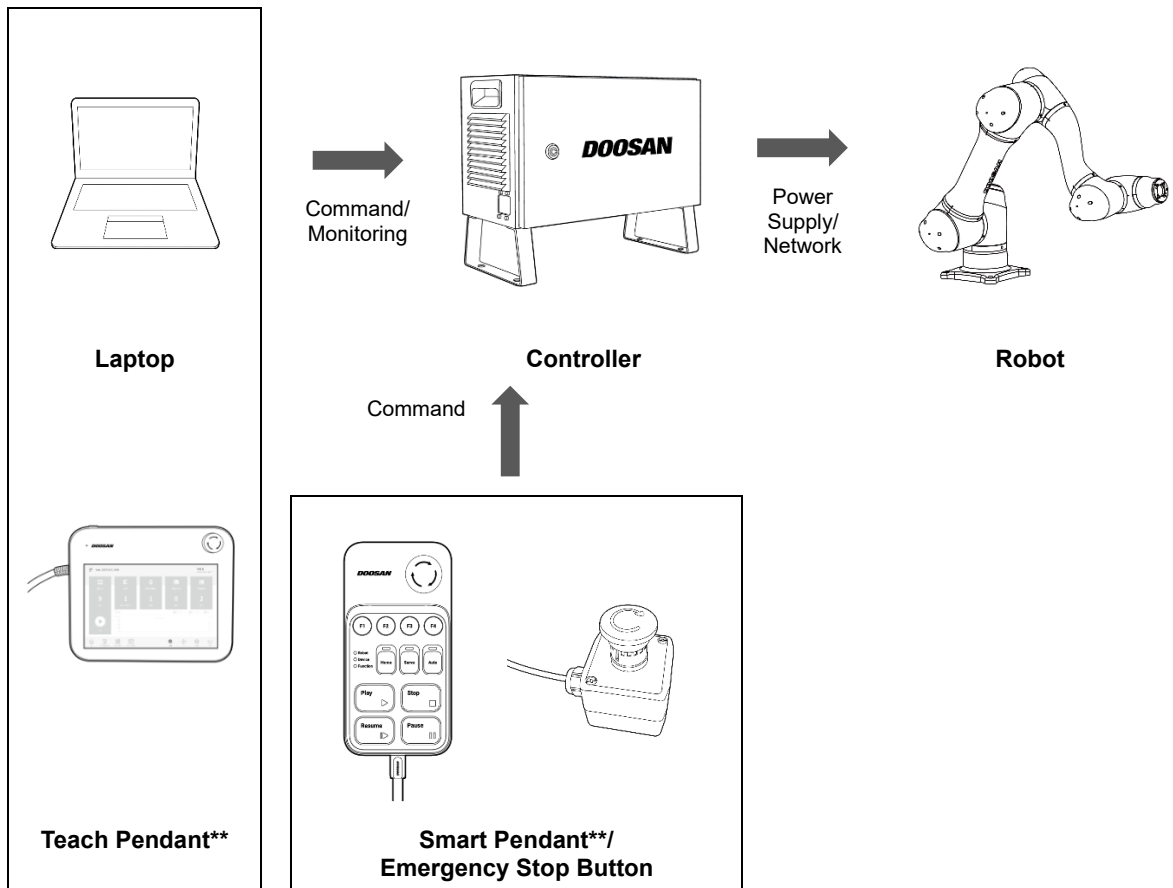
Command/
Monitoring

DOOSAN

Power
Supply/
Network

Laptop

Controller

Robot

Command

DOOSAN

F1 F2 F3 F4

Robot
Device
Function

Home
Servo
Auto

Play
Stop
Resume
Pause

Teach Pendant**

Smart Pendant**/
Emergency Stop Button